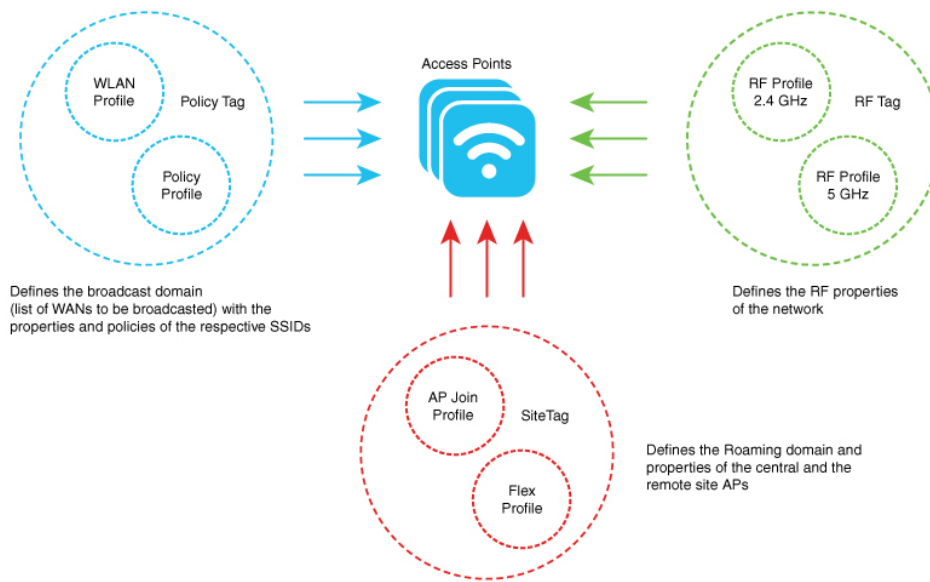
WLAN Profile

Policy Tag

Policy Profile

Access Points

RF Profile 2.4 GHz

RF Tag

RF Profile 5 GHz

Defines the broadcast domain (list of WANs to be broadcasted) with the properties and policies of the respective SSIDs

Defines the RF properties of the network

AP Join Profile

SiteTag

Flex Profile

Defines the Roaming domain and properties of the central and the remote site APs